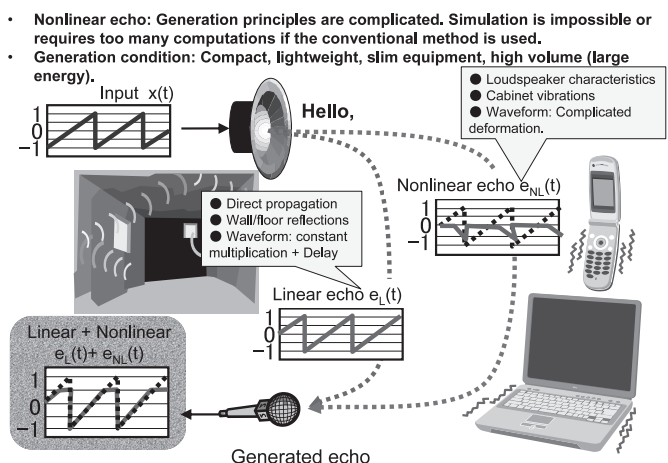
- Nonlinear echo: Generation principles are complicated. Simulation is impossible or requires too many computations if the conventional method is used.
- Generation condition: Compact, lightweight, slim equipment, high volume (large energy).

Input x(t)

1
0
−1

Hello,

● Loudspeaker characteristics
● Cabinet vibrations
● Waveform: Complicated deformation.

● Direct propagation
● Wall/floor reflections
● Waveform: constant multiplication + Delay

Nonlinear echo $e_{NL}(t)$

1
0
−1

Linear echo $e_L(t)$

1
0
−1

Linear + Nonlinear
$e_L(t)+e_{NL}(t)$

1
0
−1

Generated echo